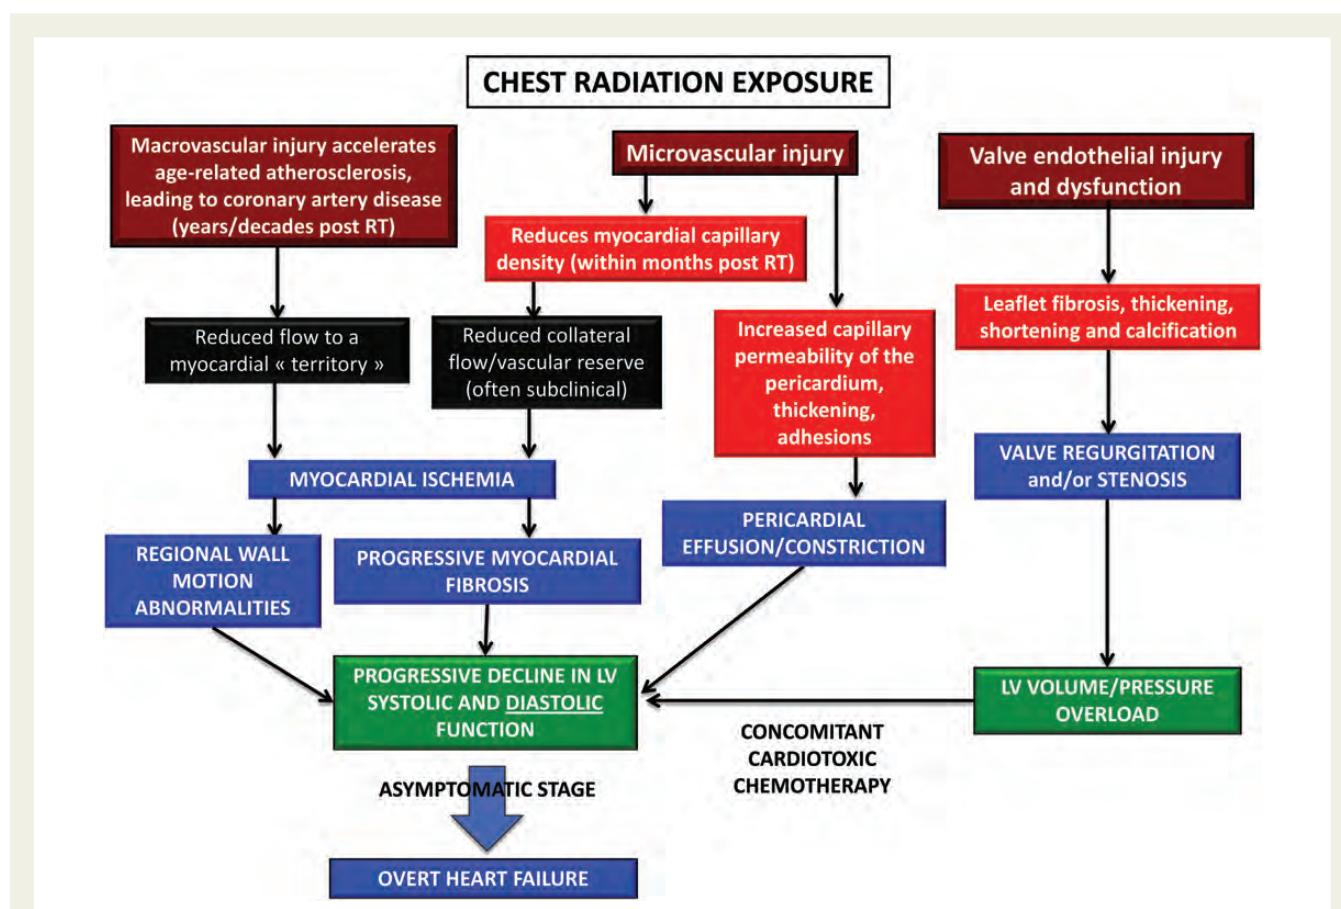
CHEST RADIATION EXPOSURE

Macrovascular injury accelerates age-related atherosclerosis, leading to coronary artery disease (years/decades post RT)

Microvascular injury

Valve endothelial injury and dysfunction

Reduces myocardial capillary density (within months post RT)

Reduced flow to a myocardial « territory »

Reduced collateral flow/vascular reserve (often subclinical)

Increased capillary permeability of the pericardium, thickening, adhesions

Leaflet fibrosis, thickening, shortening and calcification

MYOCARDIAL ISCHEMIA

VALVE REGURGITATION and/or STENOSIS

REGIONAL WALL MOTION ABNORMALITIES

PROGRESSIVE MYOCARDIAL FIBROSIS

PERICARDIAL EFFUSION/CONSTRICTION

PROGRESSIVE DECLINE IN LV SYSTOLIC AND DIASTOLIC FUNCTION

LV VOLUME/PRESSURE OVERLOAD

CONCOMITANT CARDIOTOXIC CHEMOTHERAPY

ASYMPTOMATIC STAGE

OVERT HEART FAILURE